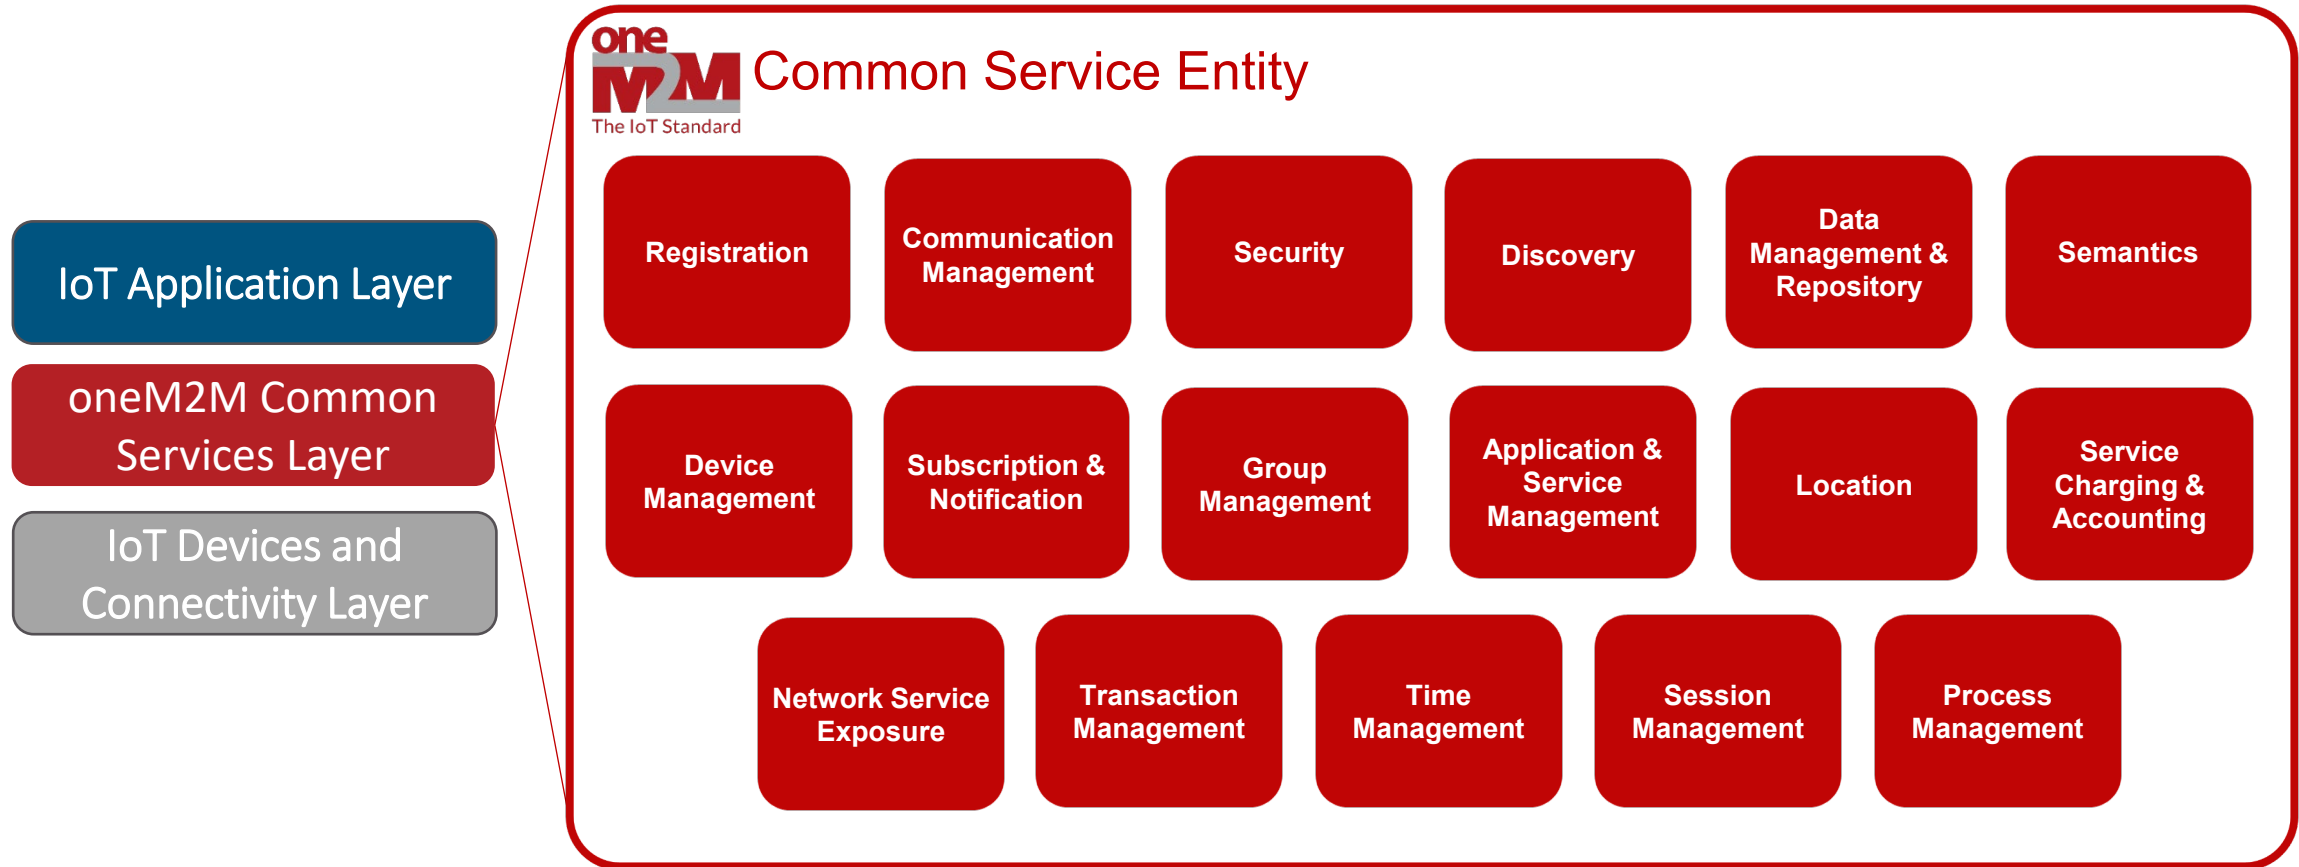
IoT Application Layer

oneM2M Common Services Layer

IoT Devices and Connectivity Layer

oneM2M The IoT Standard

Common Service Entity

Registration

Communication Management

Security

Discovery

Data Management & Repository

Semantics

Device Management

Subscription & Notification

Group Management

Application & Service Management

Location

Service Charging & Accounting

Network Service Exposure

Transaction Management

Time Management

Session Management

Process Management